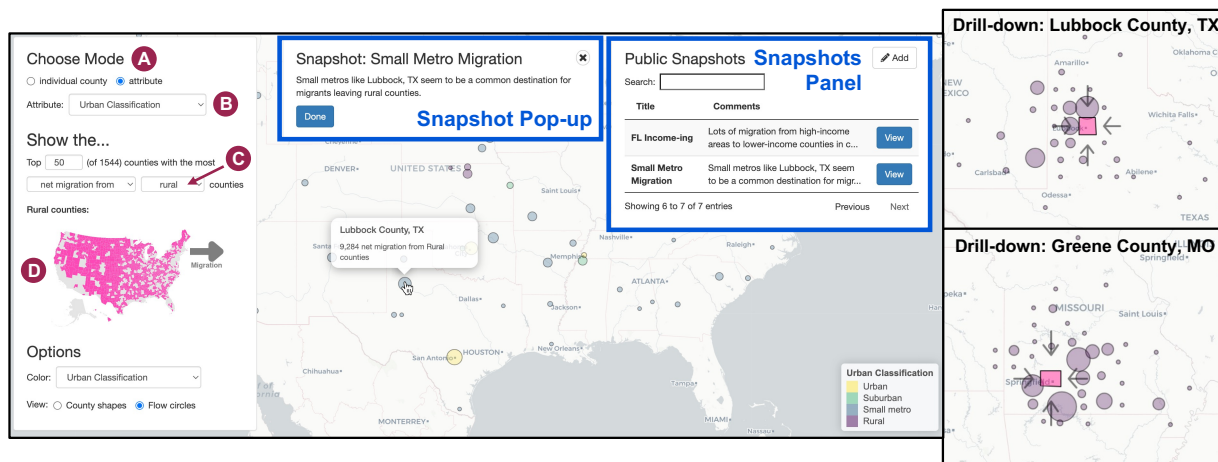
Choose Mode A
individual county attribute

Attribute: Urban Classification B

Show the...
Top 50 (of 1544) counties with the most C
net migration from rural counties

Rural counties:

D

Migration

Options
Color: Urban Classification
View: County shapes Flow circles

Snapshot: Small Metro Migration
Small metros like Lubbock, TX seem to be a common destination for migrants leaving rural counties.
Done
Snapshot Pop-up

Public Snapshots Snapshots Panel
Add
Search:

| Title | Comments | |
|---|---|---|
| FL Income-ing | Lots of migration from high-income areas to lower-income counties in c... | View |
| Small Metro Migration | Small metros like Lubbock, TX seem to be a common destination for migr... | View |

Showing 6 to 7 of 7 entries Previous Next

CHEYENNE
DENVER
UNITED STATES
Saint Louis
Nashville
Raleigh
Santa
Lubbock County, TX
9,284 net migration from Rural counties
Memphis
ATLANTA
Dallas
Jackson
HOUSTON
New Orleans
San Antonio
Chihuahua
Tampa
MONTERREY
MIAMI
Nassau

Urban Classification
Urban
Suburban
Small metro
Rural

Drill-down: Lubbock County, TX
NEW MEXICO
Amarillo
Oklahoma C
Wichita Falls
Carlsbad
Abilene
Odessa
TEXAS

Drill-down: Greene County, MO
Springfield
MISSOURI
Saint Louis
peka
Springfield